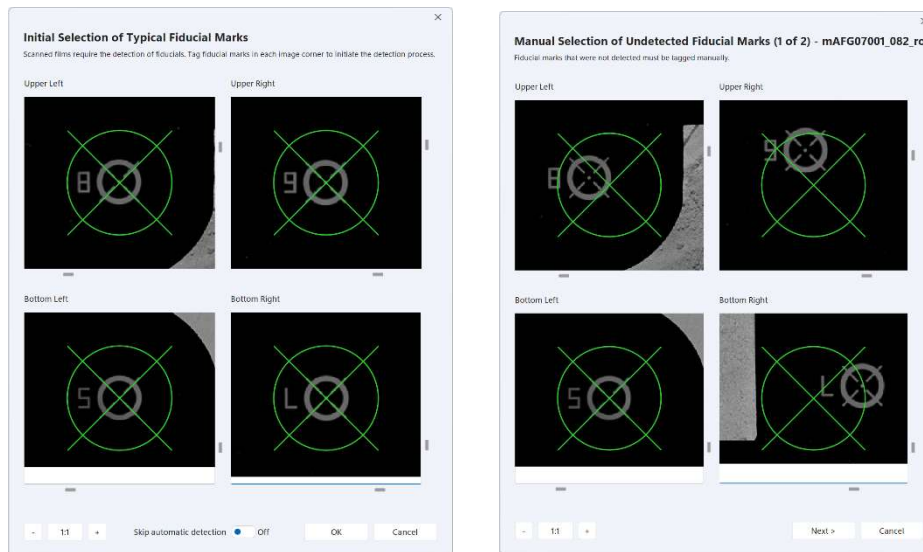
×

Initial Selection of Typical Fiducial Marks

Scanned films require the detection of fiducials. Tag fiducial marks in each image corner to initiate the detection process.

Upper Left

8

Upper Right

9

Bottom Left

5

Bottom Right

L

- 1:1 +

Skip automatic detection Off

OK

Cancel

Manual Selection of Undetected Fiducial Marks (1 of 2) - mAFG07001_082_rc

Fiducial marks that were not detected must be tagged manually.

Upper Left

8

Upper Right

9

Bottom Left

5

Bottom Right

L

- 1:1 +

Next >

Cancel